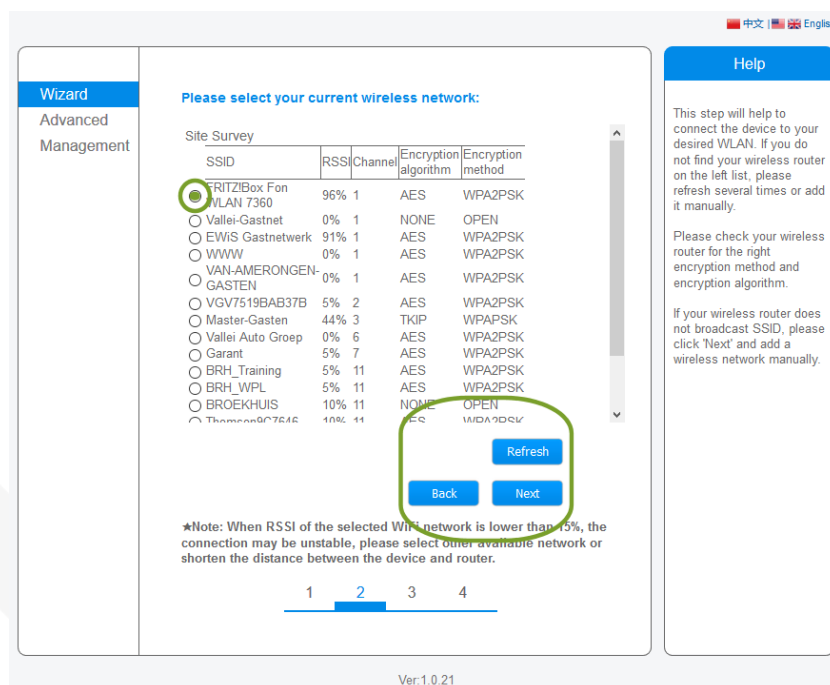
中文 | English

Wizard
Advanced
Management

Please select your current wireless network:

Site Survey

| | SSID | RSSI | Channel | Encryption algorithm | Encryption method |
|---|---|---|---|---|---|
| ◉ | FRITZ!Box Fon WLAN 7360 | 96% | 1 | AES | WPA2PSK |
| ○ | Vallei-Gastnet | 0% | 1 | NONE | OPEN |
| ○ | EWiS Gastnetwerk | 91% | 1 | AES | WPA2PSK |
| ○ | WWW | 0% | 1 | AES | WPA2PSK |
| ○ | VAN-AMERONGEN-GASTEN | 0% | 1 | AES | WPA2PSK |
| ○ | VGV7519BAB37B | 5% | 2 | AES | WPA2PSK |
| ○ | Master-Gasten | 44% | 3 | TKIP | WPAPSK |
| ○ | Vallei Auto Groep | 0% | 6 | AES | WPA2PSK |
| ○ | Garant | 5% | 7 | AES | WPA2PSK |
| ○ | BRH_Training | 5% | 11 | AES | WPA2PSK |
| ○ | BRH_WPL | 5% | 11 | AES | WPA2PSK |
| ○ | BROEKHUIS | 10% | 11 | NONE | OPEN |
| ○ | Thomson9C7646 | 10% | 11 | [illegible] | WPA2PSK |

Refresh

Back Next

★Note: When RSSI of the selected WiFi network is lower than 15%, the connection may be unstable, please select other available network or shorten the distance between the device and router.

1 2 3 4

Help

This step will help to connect the device to your desired WLAN. If you do not find your wireless router on the left list, please refresh several times or add it manually.

Please check your wireless router for the right encryption method and encryption algorithm.

If your wireless router does not broadcast SSID, please click 'Next' and add a wireless network manually.

Ver:1.0.21